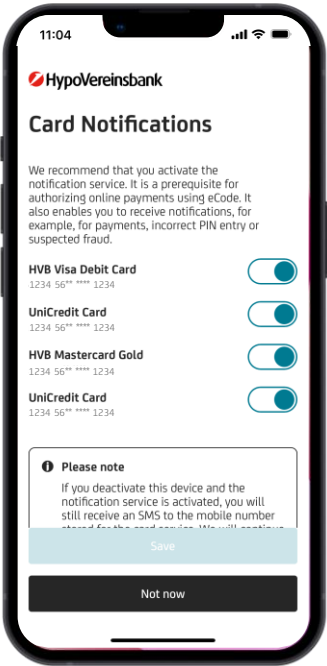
11:04

HypoVereinsbank

Card Notifications

We recommend that you activate the notification service. It is a prerequisite for authorizing online payments using eCode. It also enables you to receive notifications, for example, for payments, incorrect PIN entry or suspected fraud.

HVB Visa Debit Card
1234 56** **** 1234

UniCredit Card
1234 56** **** 1234

HVB Mastercard Gold
1234 56** **** 1234

UniCredit Card
1234 56** **** 1234

Please note
If you deactivate this device and the notification service is activated, you will still receive an SMS to the mobile number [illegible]

Save

Not now